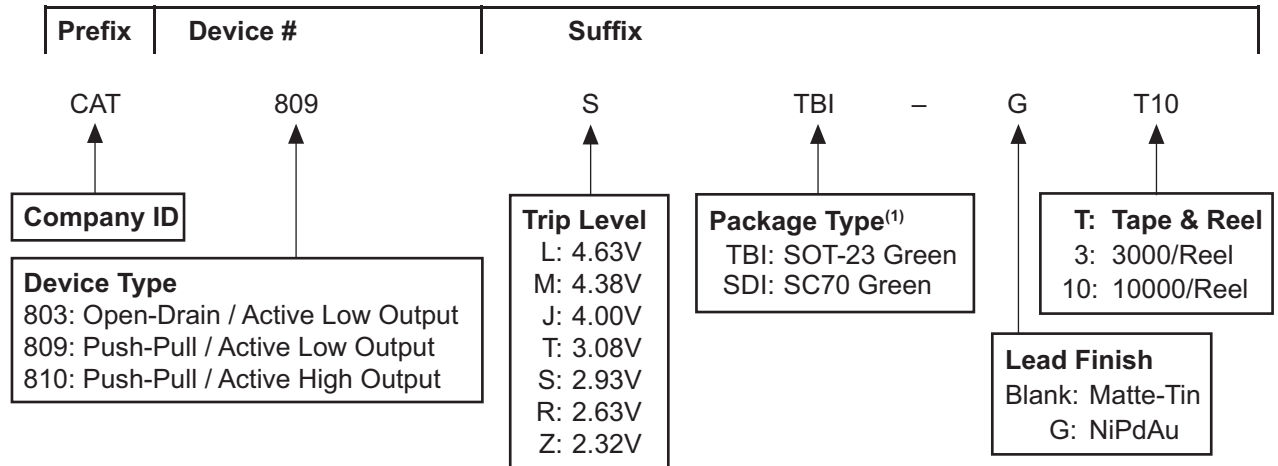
| Prefix | Device # | Suffix |
|---|---|---|

CAT 809 S TBI – G T10

Company ID

Device Type
803: Open-Drain / Active Low Output
809: Push-Pull / Active Low Output
810: Push-Pull / Active High Output

Trip Level
L: 4.63V
M: 4.38V
J: 4.00V
T: 3.08V
S: 2.93V
R: 2.63V
Z: 2.32V

Package Type$^{(1)}$
TBI: SOT-23 Green
SDI: SC70 Green

Lead Finish
Blank: Matte-Tin
G: NiPdAu

T: Tape & Reel
3: 3000/Reel
10: 10000/Reel